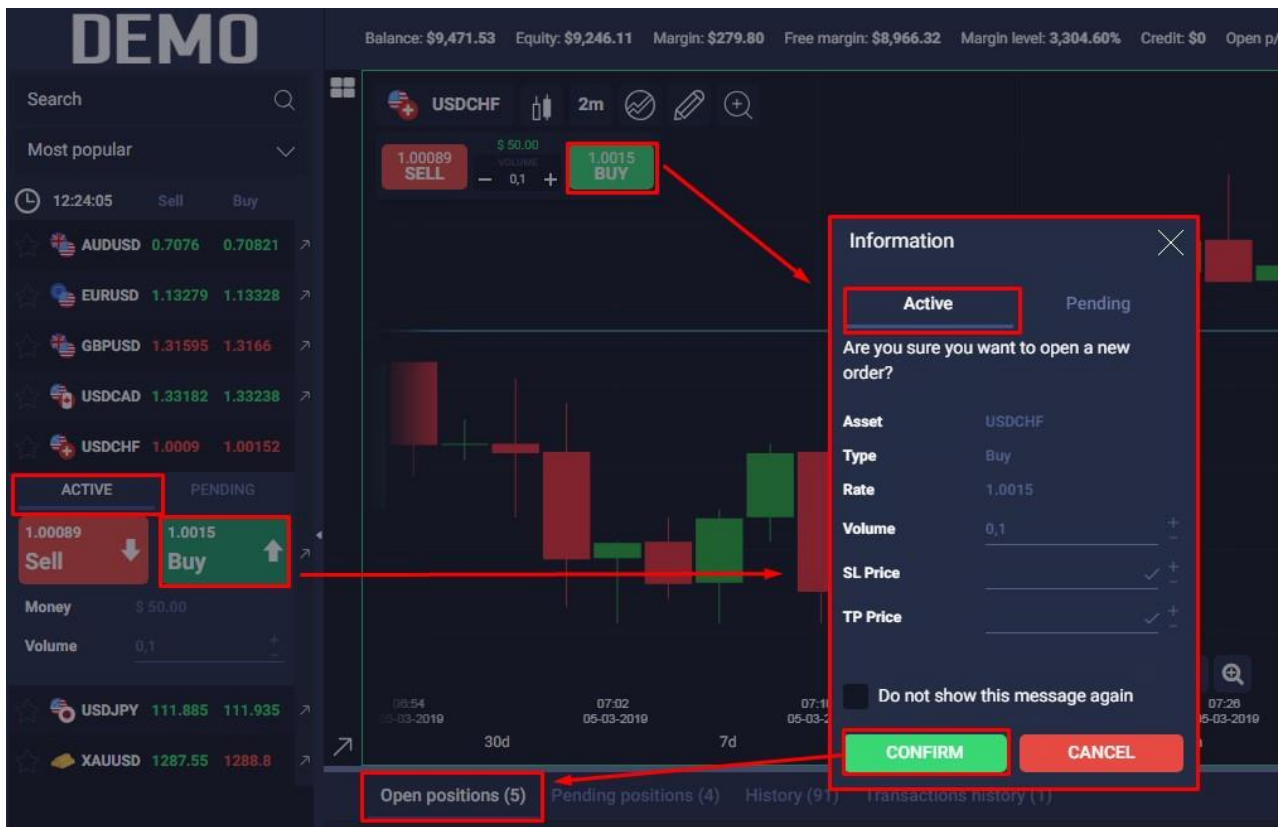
DEMO

Balance: $9,471.53 Equity: $9,246.11 Margin: $279.80 Free margin: $8,966.32 Margin level: 3,304.60% Credit: $0 Open p/

Search

Most popular

12:24:05 Sell Buy

AUDUSD 0.7076 0.70821

EURUSD 1.13279 1.13328

GBPUSD 1.31595 1.3166

USDCAD 1.33182 1.33238

USDCHF 1.0009 1.00152

ACTIVE PENDING

1.00089 Sell

1.0015 Buy

Money $ 50.00

Volume 0,1

USDJPY 111.885 111.935

XAUUSD 1287.55 1288.8

USDCHF 2m

1.00089 SELL

$ 50.00 VOLUME 0,1

1.0015 BUY

Information

Active Pending

Are you sure you want to open a new order?

Asset USDCHF

Type Buy

Rate 1.0015

Volume 0,1

SL Price

TP Price

Do not show this message again

CONFIRM CANCEL

06:54 05-03-2019

07:02 05-03-2019

07:1 05-03-2

07:26 05-03-2019

30d 7d

Open positions (5) Pending positions (4) History (91) Transactions history (1)